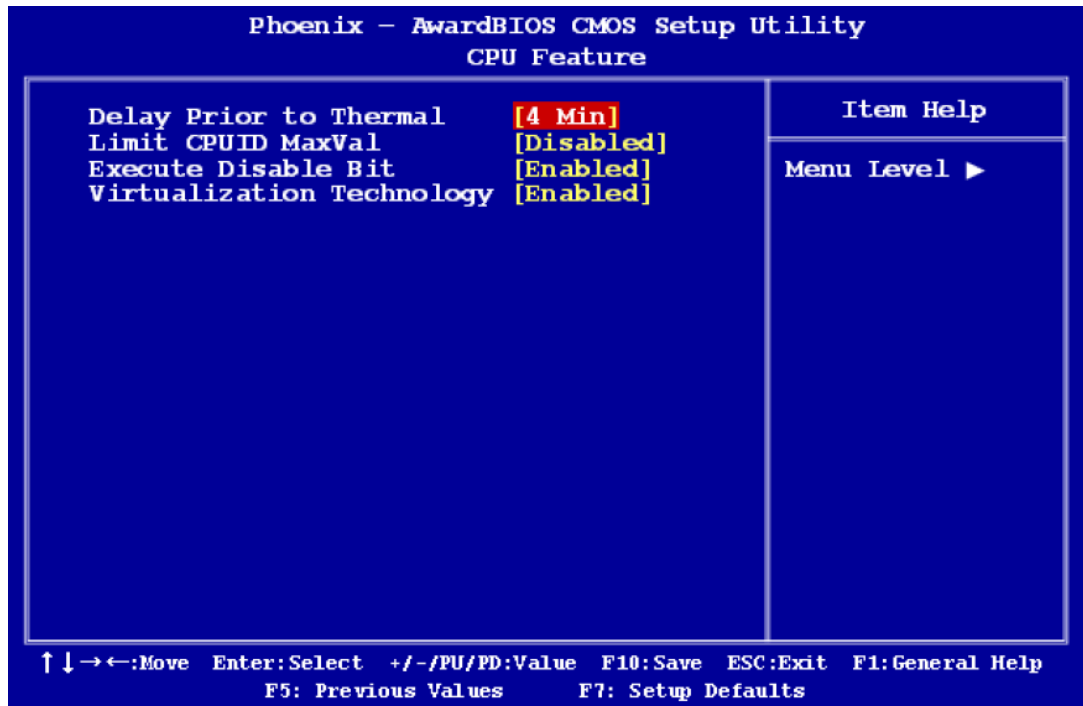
Phoenix - AwardBIOS CMOS Setup Utility
CPU Feature

Delay Prior to Thermal [4 Min]
Limit CPUID MaxVal [Disabled]
Execute Disable Bit [Enabled]
Virtualization Technology [Enabled]

Item Help

Menu Level ▶

↑↓→←:Move Enter:Select +/-/PU/PD:Value F10:Save ESC:Exit F1:General Help
F5: Previous Values F7: Setup Defaults